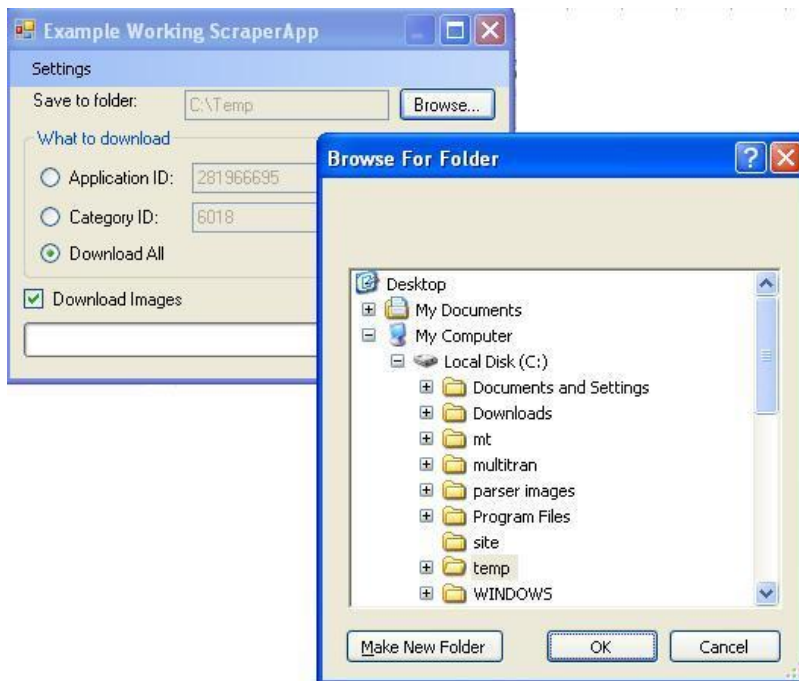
Example Working ScraperApp

Settings

Save to folder: C:\Temp Browse...

What to download

Application ID: 281966695

Category ID: 6018

Download All

Download Images

Browse For Folder

Desktop
My Documents
My Computer
Local Disk (C:)
Documents and Settings
Downloads
mt
multitran
parser images
Program Files
site
temp
WINDOWS

Make New Folder OK Cancel